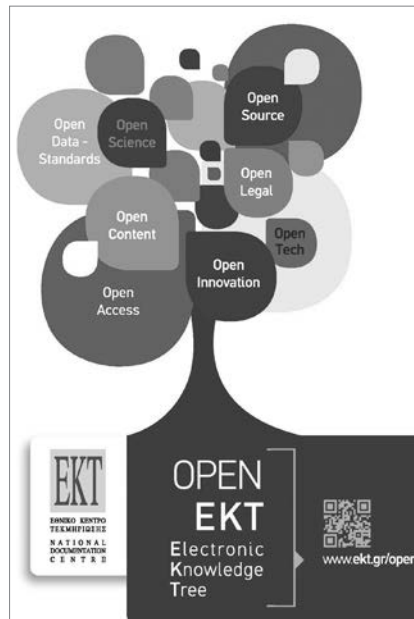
Open Data - Standards

Open Science

Open Source

Open Legal

Open Content

Open Tech

Open Innovation

Open Access

EKT
ΕΘΝΙΚΟ ΚΕΝΤΡΟ ΤΕΚΜΗΡΙΩΣΗΣ
NATIONAL DOCUMENTATION CENTRE

OPEN
EKT
Electronic
Knowledge
Tree

www.ekt.gr/open